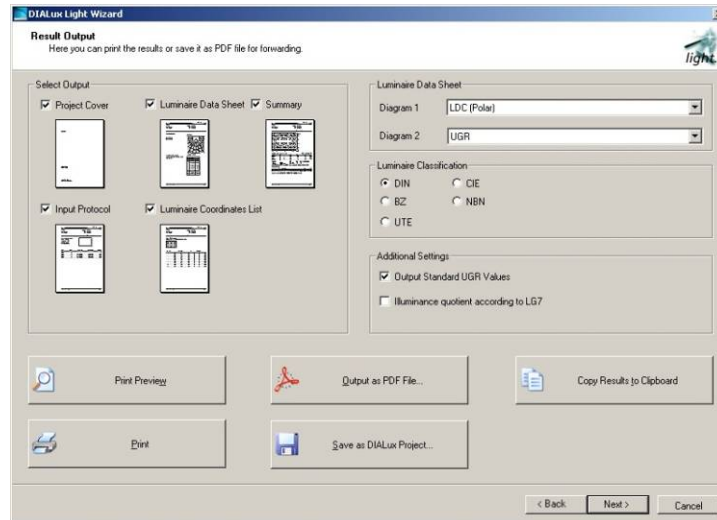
DIALux Light Wizard

Result Output
Here you can print the results or save it as PDF file for forwarding.

light

Select Output

Project Cover

Luminaire Data Sheet

Summary

Input Protocol

Luminaire Coordinates List

Luminaire Data Sheet

Diagram 1 LDC (Polar)

Diagram 2 UGR

Luminaire Classification

DIN

CIE

BZ

NBN

UTE

Additional Settings

Output Standard UGR Values

Illuminance quotient according to LG7

Print Preview

Output as PDF File...

Copy Results to Clipboard

Print

Save as DIALux Project...

< Back

Next >

Cancel